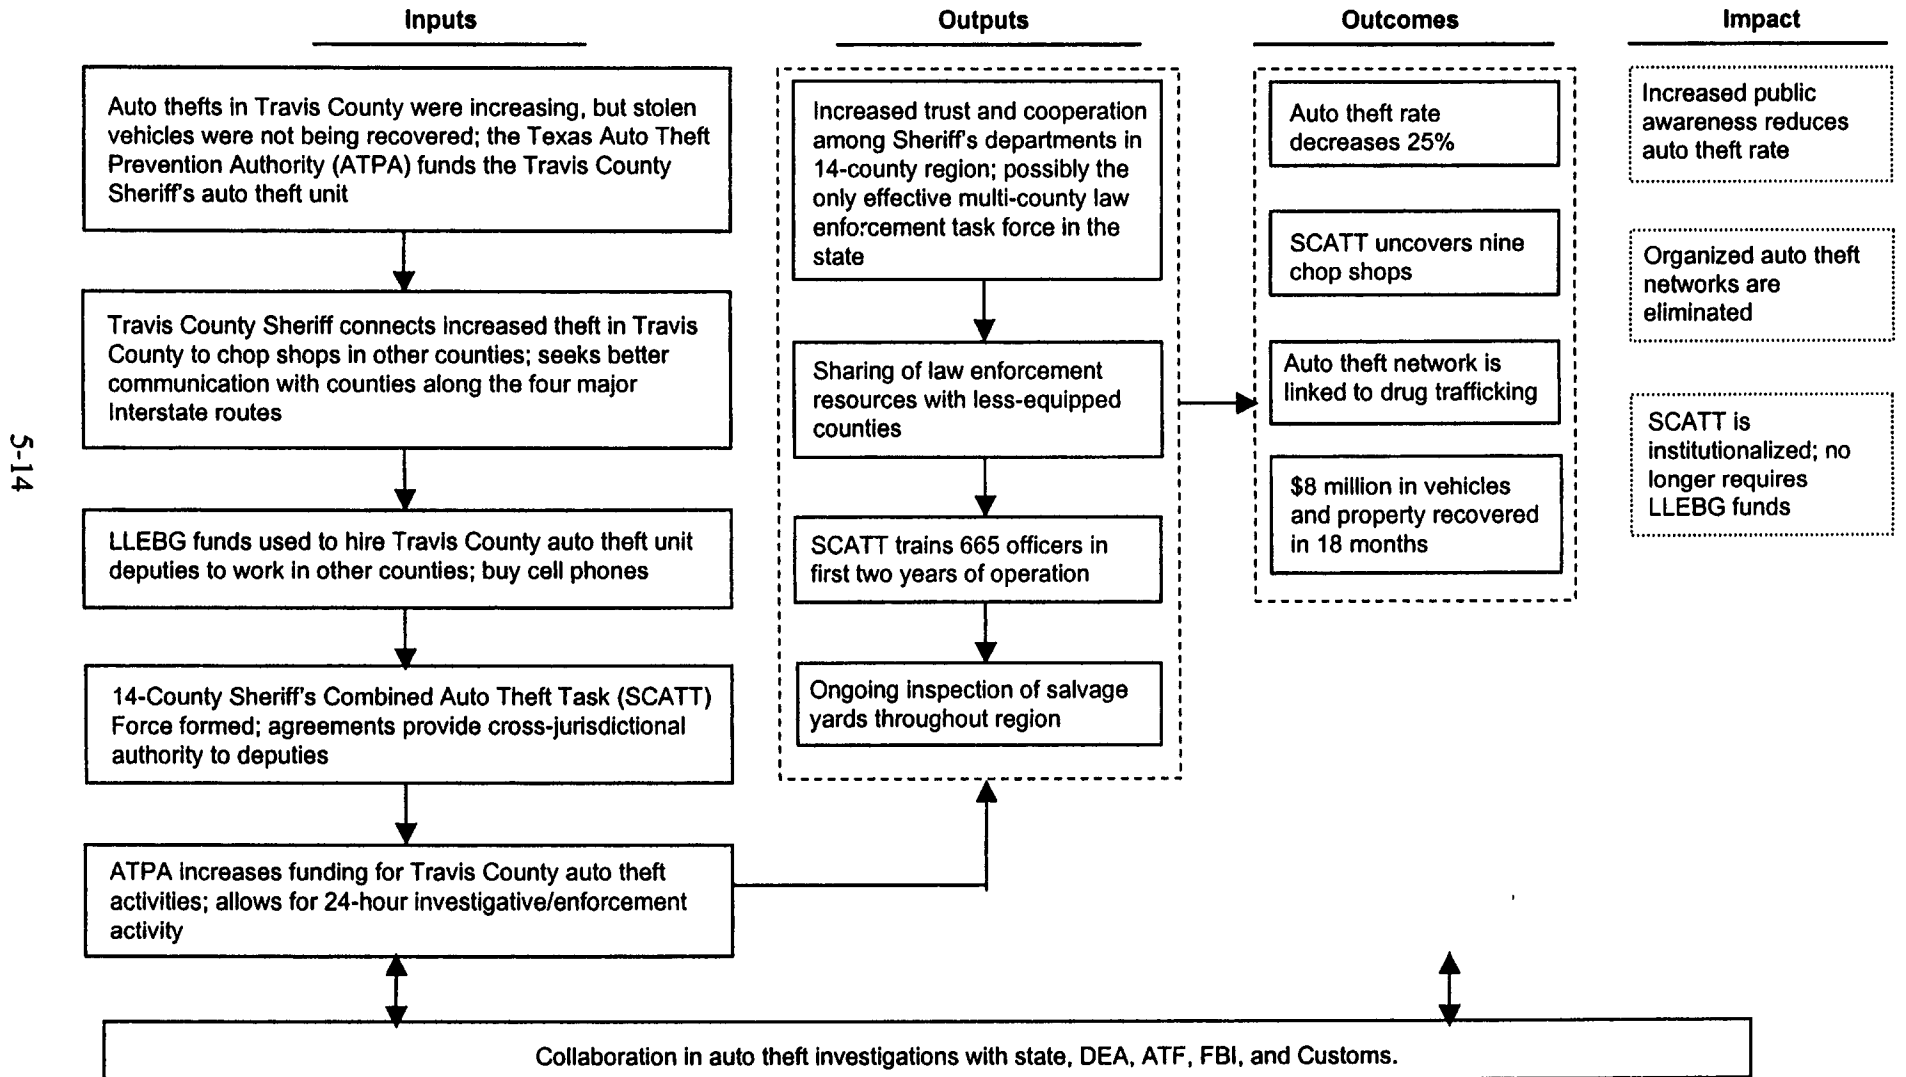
Inputs

Outputs

Outcomes

Impact

Auto thefts in Travis County were increasing, but stolen vehicles were not being recovered; the Texas Auto Theft Prevention Authority (ATPA) funds the Travis County Sheriff's auto theft unit

Travis County Sheriff connects increased theft in Travis County to chop shops in other counties; seeks better communication with counties along the four major Interstate routes

LLEBG funds used to hire Travis County auto theft unit deputies to work in other counties; buy cell phones

14-County Sheriff's Combined Auto Theft Task (SCATT) Force formed; agreements provide cross-jurisdictional authority to deputies

ATPA increases funding for Travis County auto theft activities; allows for 24-hour investigative/enforcement activity

Increased trust and cooperation among Sheriff's departments in 14-county region; possibly the only effective multi-county law enforcement task force in the state

Sharing of law enforcement resources with less-equipped counties

SCATT trains 665 officers in first two years of operation

Ongoing inspection of salvage yards throughout region

Auto theft rate decreases 25%

SCATT uncovers nine chop shops

Auto theft network is linked to drug trafficking

$8 million in vehicles and property recovered in 18 months

Increased public awareness reduces auto theft rate

Organized auto theft networks are eliminated

SCATT is institutionalized; no longer requires LLEBG funds

5-14

Collaboration in auto theft investigations with state, DEA, ATF, FBI, and Customs.